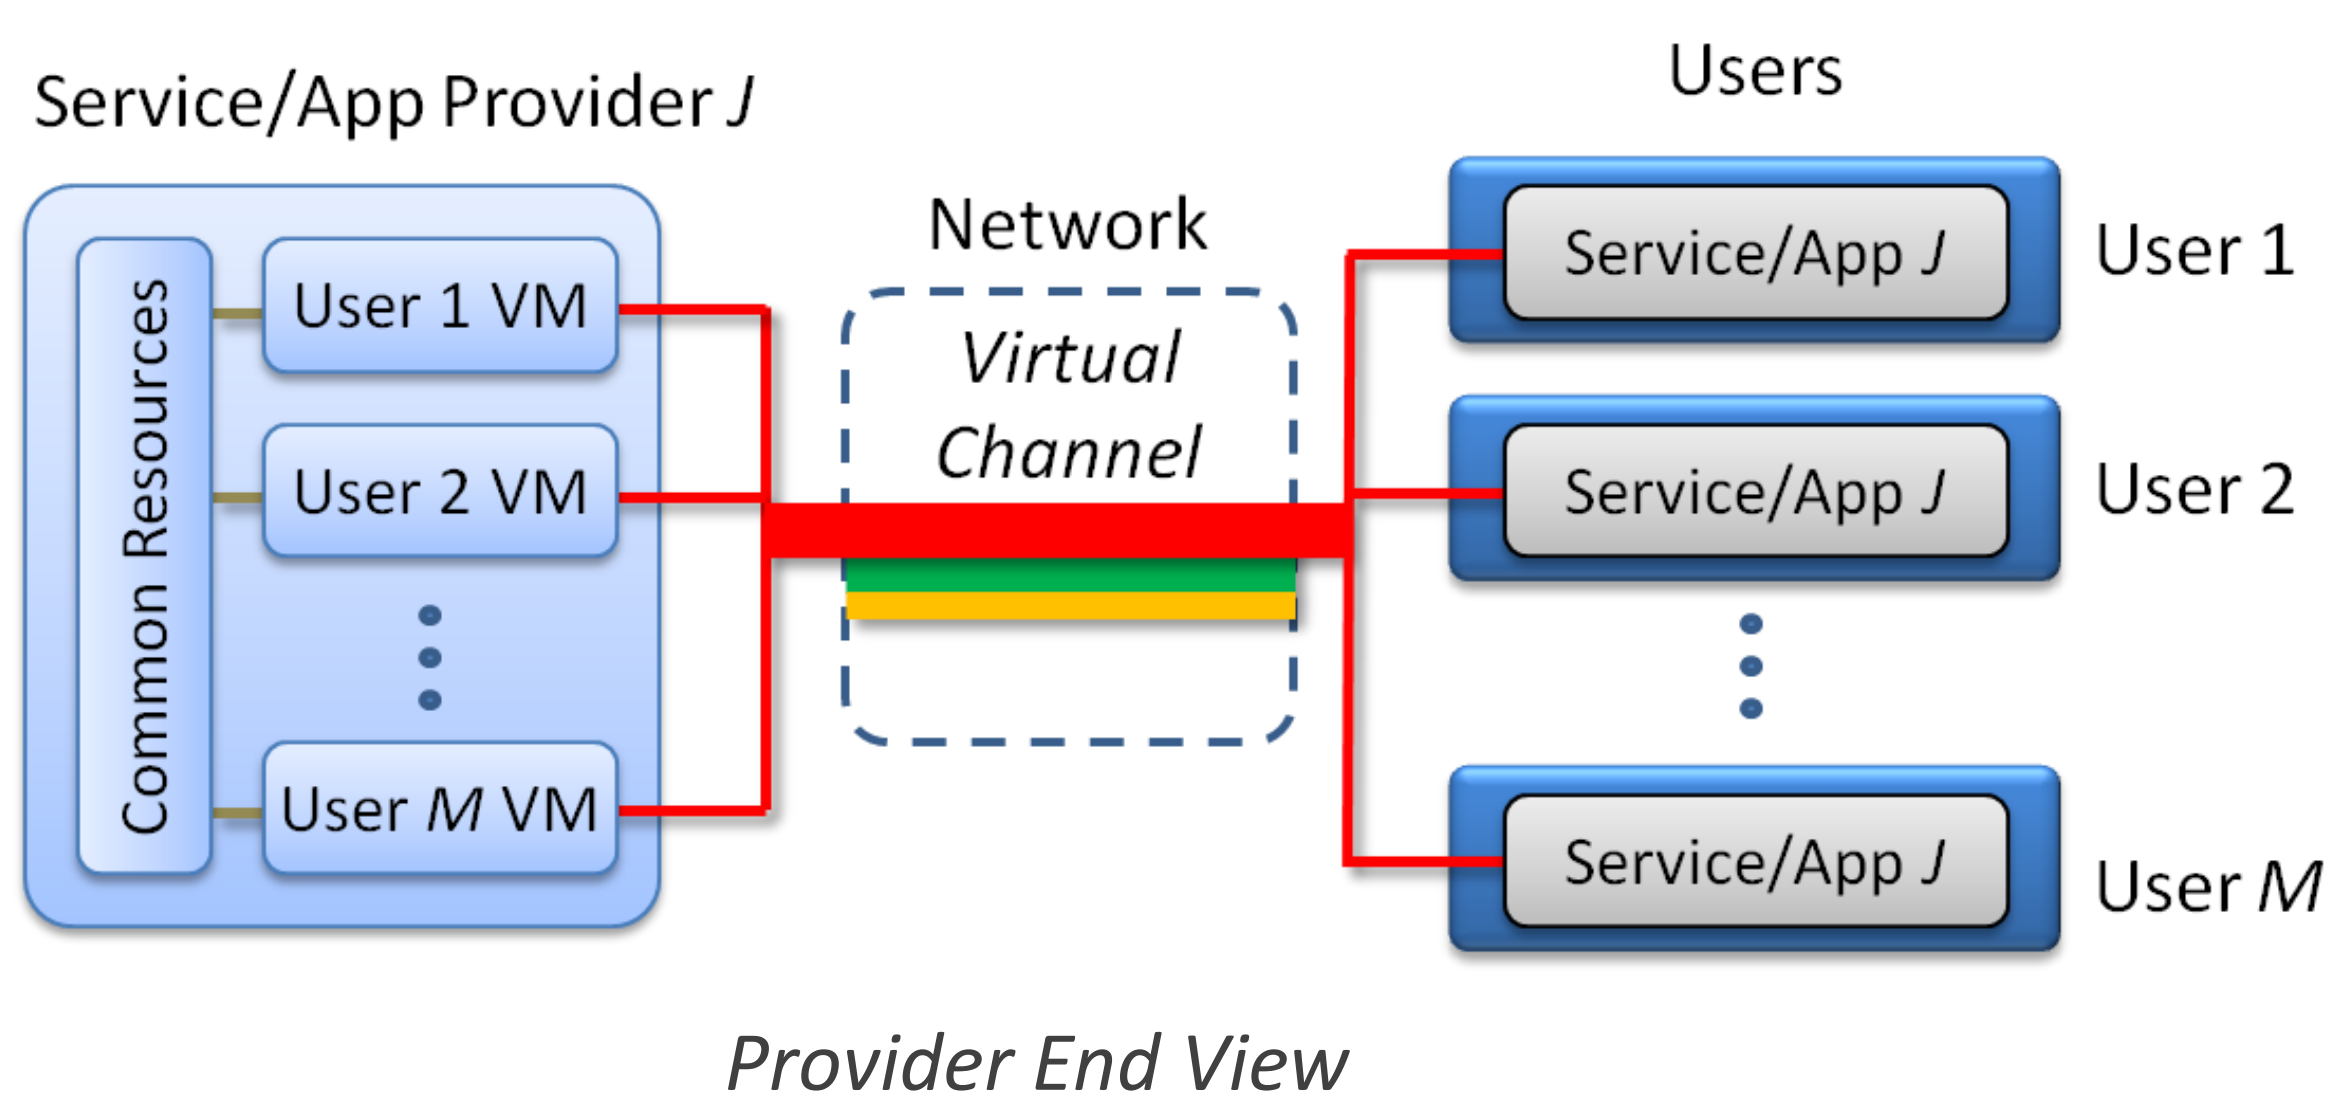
Service/App Provider *J*

Common Resources

User 1 VM

User 2 VM

User *M* VM

Network

*Virtual Channel*

Users

Service/App *J*

User 1

Service/App *J*

User 2

Service/App *J*

User *M*

*Provider End View*